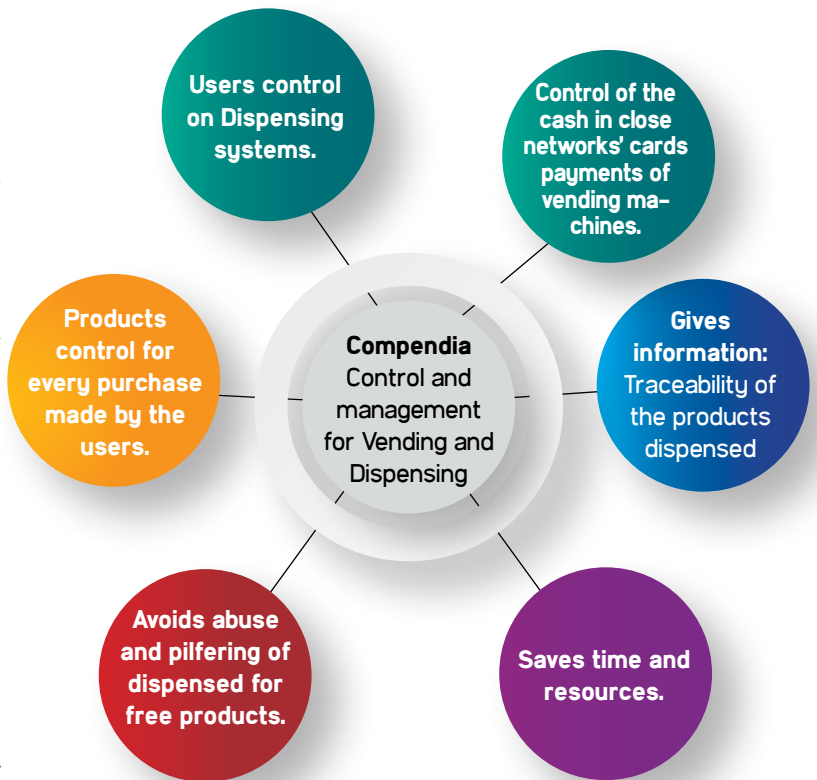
Compendia
Control and management for Vending and Dispensing

Users control on Dispensing systems.

Control of the cash in close networks' cards payments of vending machines.

Gives information:
Traceability of the products dispensed

Saves time and resources.

Avoids abuse and pilfering of dispensed for free products.

Products control for every purchase made by the users.